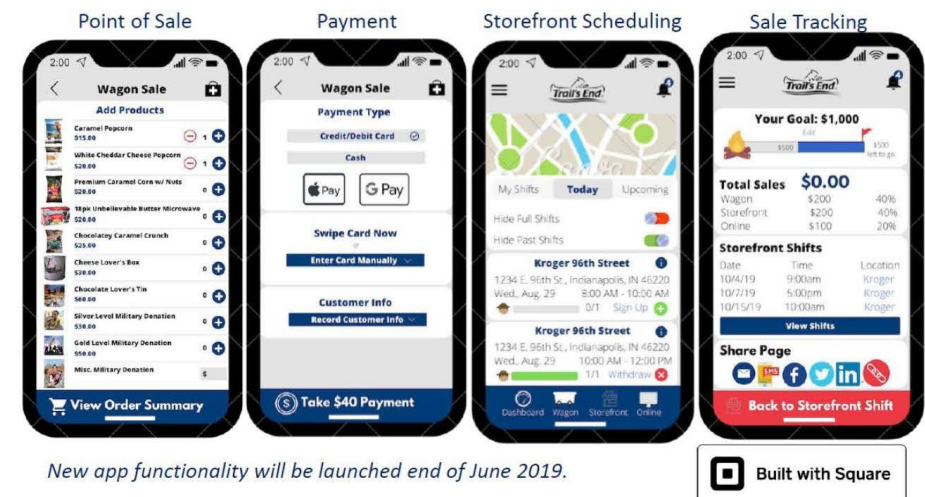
Point of Sale

2:00

Wagon Sale

Add Products

Caramel Popcorn
$15.00
1

White Cheddar Cheese Popcorn
$20.00
1

Premium Caramel Corn w/ Nuts
$20.00
0

18pk Unbelievable Butter Microwave
$20.00
0

Chocolatey Caramel Crunch
$25.00
0

Cheese Lover's Box
$30.00
0

Chocolate Lover's Tin
$60.00
0

Silver Level Military Donation
$30.00
0

Gold Level Military Donation
$50.00
0

Misc. Military Donation
$

View Order Summary

Payment

2:00

Wagon Sale

Payment Type

Credit/Debit Card

Cash

Pay

G Pay

Swipe Card Now

or

Enter Card Manually

Customer Info

Record Customer Info

Take $40 Payment

Storefront Scheduling

2:00

Trail's End

My Shifts Today Upcoming

Hide Full Shifts

Hide Past Shifts

Kroger 96th Street
1234 E. 96th St., Indianapolis, IN 46220
Wed., Aug. 29 8:00 AM - 10:00 AM
0/1 Sign Up

Kroger 96th Street
1234 E. 96th St., Indianapolis, IN 46220
Wed., Aug. 29 10:00 AM - 12:00 PM
1/1 Withdraw

Dashboard Wagon Storefront Online

Sale Tracking

2:00

Trail's End

Your Goal: $1,000
Edit
$500 $500 left to go

Total Sales $0.00
| Wagon | $200 | 40% |
|---|---|---|
| Storefront | $200 | 40% |
| Online | $100 | 20% |

Storefront Shifts
| Date | Time | Location |
|---|---|---|
| 10/4/19 | 9:00am | Kroger |
| 10/7/19 | 5:00pm | Kroger |
| 10/15/19 | 10:00am | Kroger |

View Shifts

Share Page

Back to Storefront Shift

New app functionality will be launched end of June 2019.

Built with Square